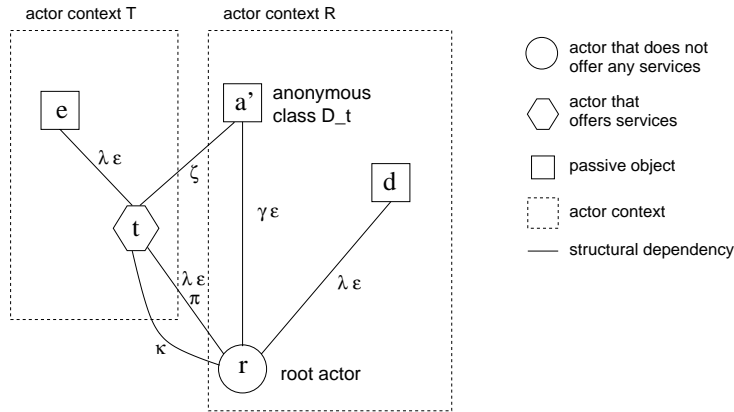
actor context T

actor context R

e

a'

anonymous class D_t

$\lambda\, \varepsilon$

$\zeta$

d

t

$\gamma\, \varepsilon$

$\lambda\, \varepsilon$

$\pi$

$\lambda\, \varepsilon$

$\kappa$

r

root actor

actor that does not offer any services

actor that offers services

passive object

actor context

structural dependency